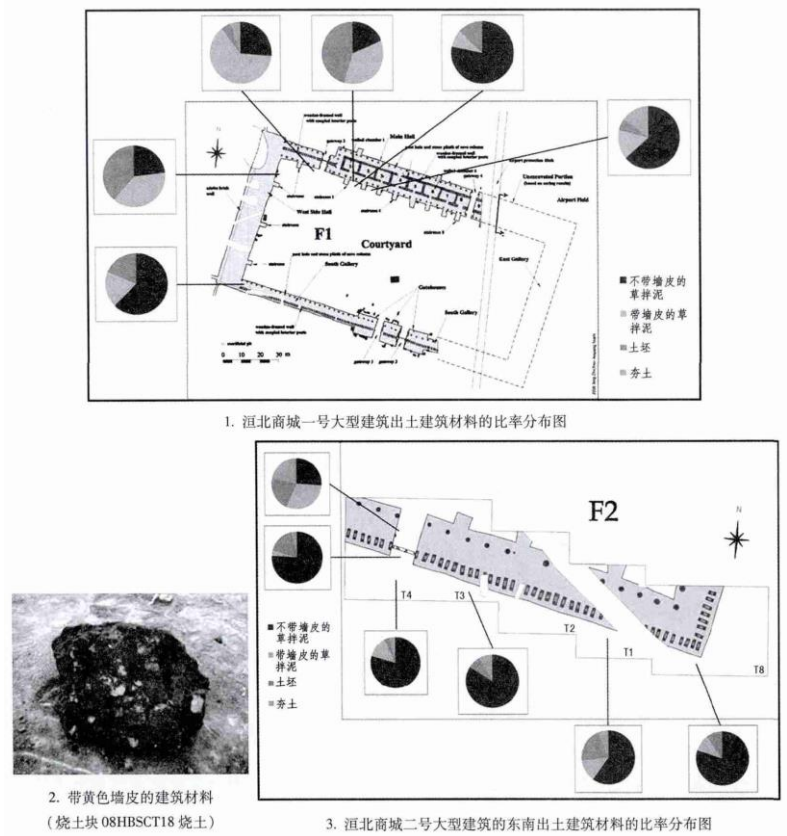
N

Main Hall

West Side Hall

F1

Courtyard

South Gallery

East Gallery

Gatehouses

South Gallery

Unexcavated Portion

Airport Field

0 10 20 30 m

■ 不带墙皮的草拌泥

■ 带墙皮的草拌泥

■ 土坯

■ 夯土

1. 洹北商城一号大型建筑出土建筑材料的比率分布图

F2

N

T4

T3

T2

T1

T8

■ 不带墙皮的草拌泥

■ 带墙皮的草拌泥

■ 土坯

■ 夯土

2. 带黄色墙皮的建筑材料
（烧土块 08HBSCT18 烧土）

3. 洹北商城二号大型建筑的东南出土建筑材料的比率分布图